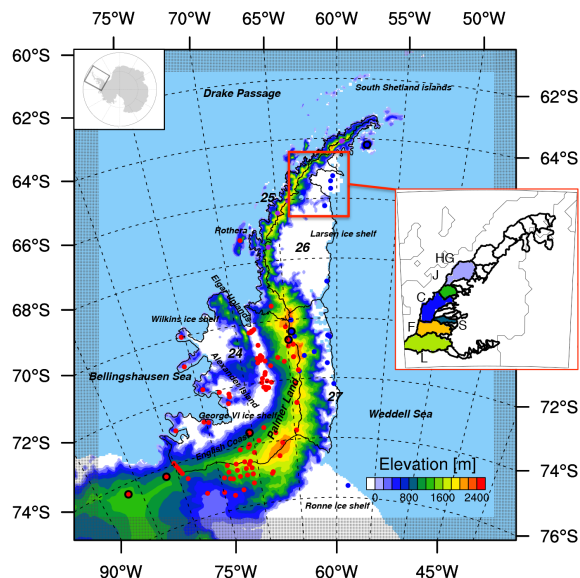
75°W 70°W 65°W 60°W 55°W 50°W

60°S
62°S
64°S
66°S
68°S
70°S
72°S
74°S

62°S
64°S
66°S
68°S
70°S
72°S
74°S
76°S

Drake Passage
South Shetland islands
25
Rothera
26
Larsen ice shelf
Eights Upland
Wilkins ice shelf
Alexander Island
24
Bellingshausen Sea
George VI ice shelf
Palmer Land
27
Weddell Sea
English Coast
Ronne ice shelf

HG
J
C
F
S
L

Elevation [m]
0 800 1600 2400

90°W 75°W 60°W 45°W